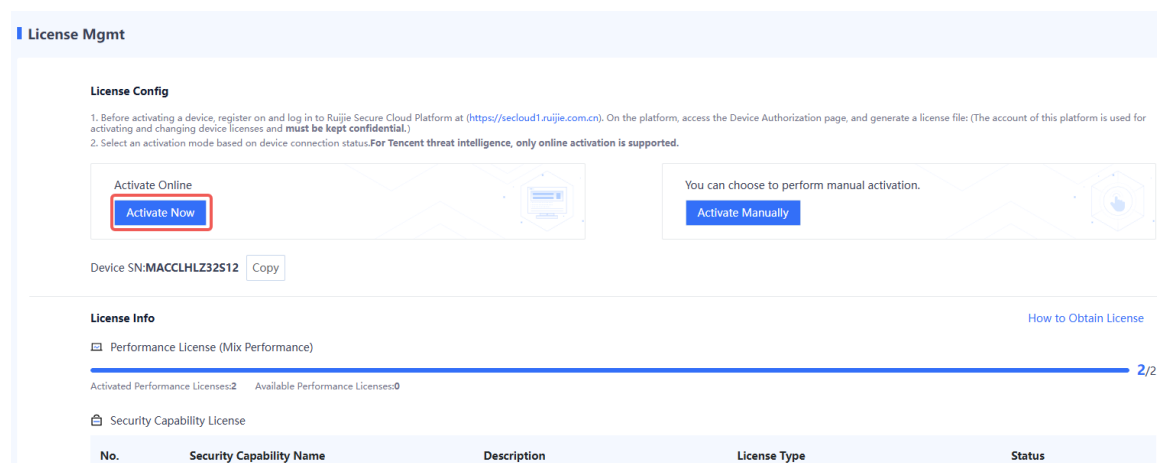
License Mgmt

License Config

1. Before activating a device, register on and log in to Ruijie Secure Cloud Platform at (https://secloud1.ruijie.com.cn). On the platform, access the Device Authorization page, and generate a license file: (The account of this platform is used for activating and changing device licenses and must be kept confidential.)
2. Select an activation mode based on device connection status.For Tencent threat intelligence, only online activation is supported.

Activate Online
Activate Now

You can choose to perform manual activation.
Activate Manually

Device SN:MACCLHLZ32S12 Copy

License Info

How to Obtain License

Performance License (Mix Performance)

2/2

Activated Performance Licenses:2 Available Performance Licenses:0

Security Capability License

| No. | Security Capability Name | Description | License Type | Status |
|---|---|---|---|---|